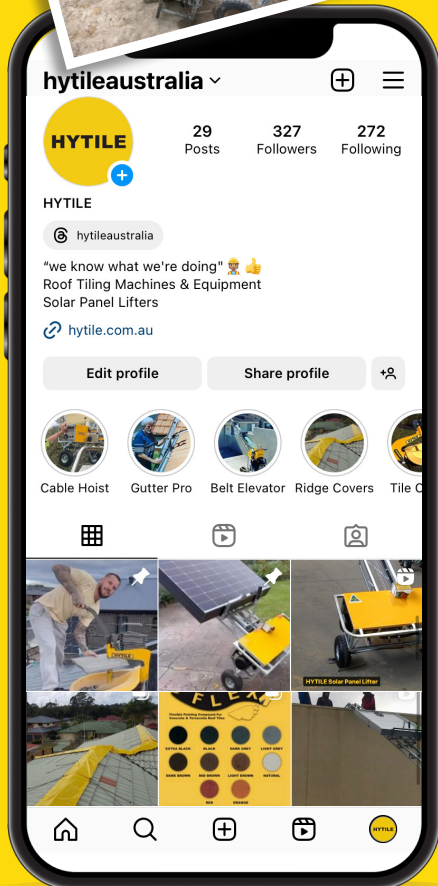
hytileaustralia

HYTILE

29 Posts

327 Followers

272 Following

HYTILE

hytileaustralia

"we know what we're doing" 👷 👍
Roof Tiling Machines & Equipment
Solar Panel Lifters

hytile.com.au

Edit profile

Share profile

Cable Hoist

Gutter Pro

Belt Elevator

Ridge Covers

Tile C

HYTILE Solar Panel Lifter

FLEX

EXTRA BLACK

BLACK

DARK GREY

LIGHT GREY

DARK BROWN

MID BROWN

LIGHT BROWN

NATURAL

RED

ORANGE

HYTILE